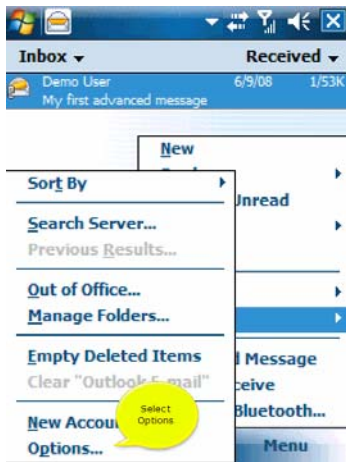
Inbox ▾
Received ▾
Demo User
6/9/08
1/53K
My first advanced message
New
Unread
d Message
ceive
Bluetooth...
Menu
Sort By
Search Server...
Previous Results...
Out of Office...
Manage Folders...
Empty Deleted Items
Clear "Outlook E-mail"
New Accou
Options...
Select Options